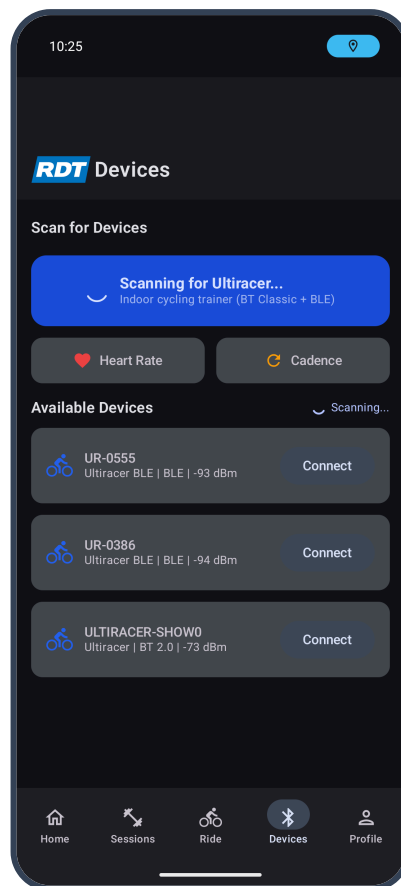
10:25

RDT Devices

Scan for Devices

Scanning for Ultiracer...
Indoor cycling trainer (BT Classic + BLE)

Heart Rate

Cadence

Available Devices

Scanning...

UR-0555
Ultiracer BLE | BLE | -93 dBm
Connect

UR-0386
Ultiracer BLE | BLE | -94 dBm
Connect

ULTIRACER-SHOW0
Ultiracer | BT 2.0 | -73 dBm
Connect

Home
Sessions
Ride
Devices
Profile